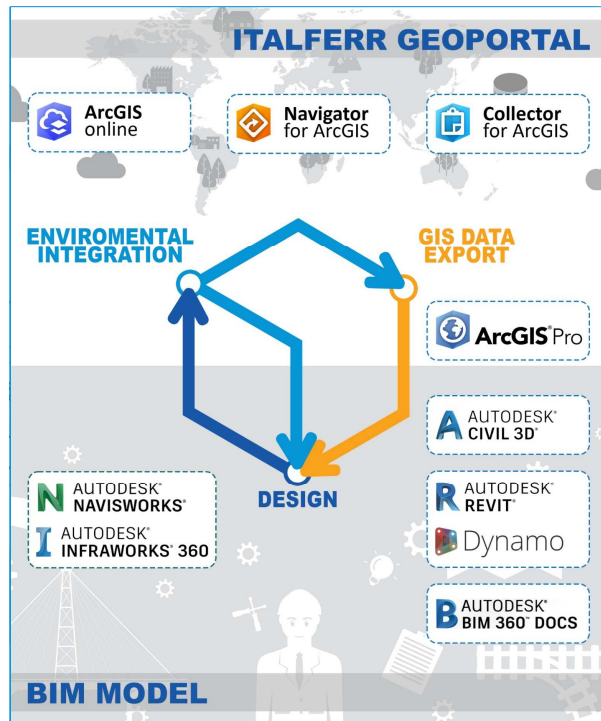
ITALFERR GEOPORTAL

ArcGIS online

Navigator for ArcGIS

Collector for ArcGIS

ENVIROMENTAL INTEGRATION

GIS DATA EXPORT

ArcGIS Pro

AUTODESK® CIVIL 3D®

DESIGN

AUTODESK® NAVISWORKS®

AUTODESK® INFRAWORKS® 360

AUTODESK® REVIT®

Dynamo

AUTODESK® BIM 360™ DOCS

BIM MODEL